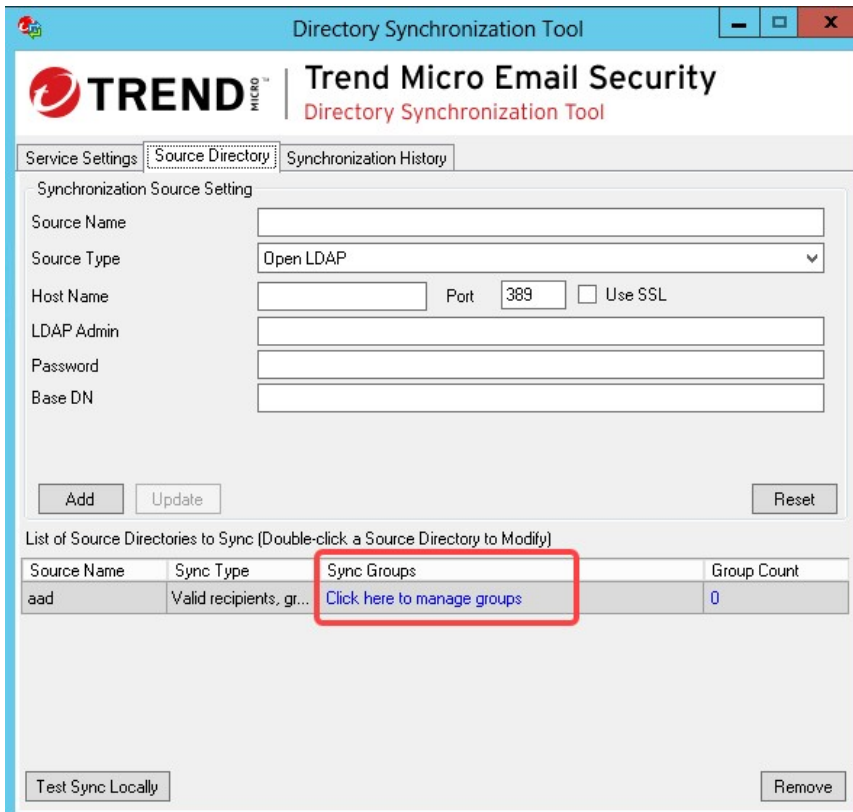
Directory Synchronization Tool

TREND MICRO | Trend Micro Email Security
Directory Synchronization Tool

Service Settings | Source Directory | Synchronization History

Synchronization Source Setting

Source Name

Source Type | Open LDAP

Host Name | Port | 389 | Use SSL

LDAP Admin

Password

Base DN

Add | Update | Reset

List of Source Directories to Sync (Double-click a Source Directory to Modify)

| Source Name | Sync Type | Sync Groups | Group Count |
|---|---|---|---|
| aad | Valid recipients, gr... | Click here to manage groups | 0 |

Test Sync Locally | Remove